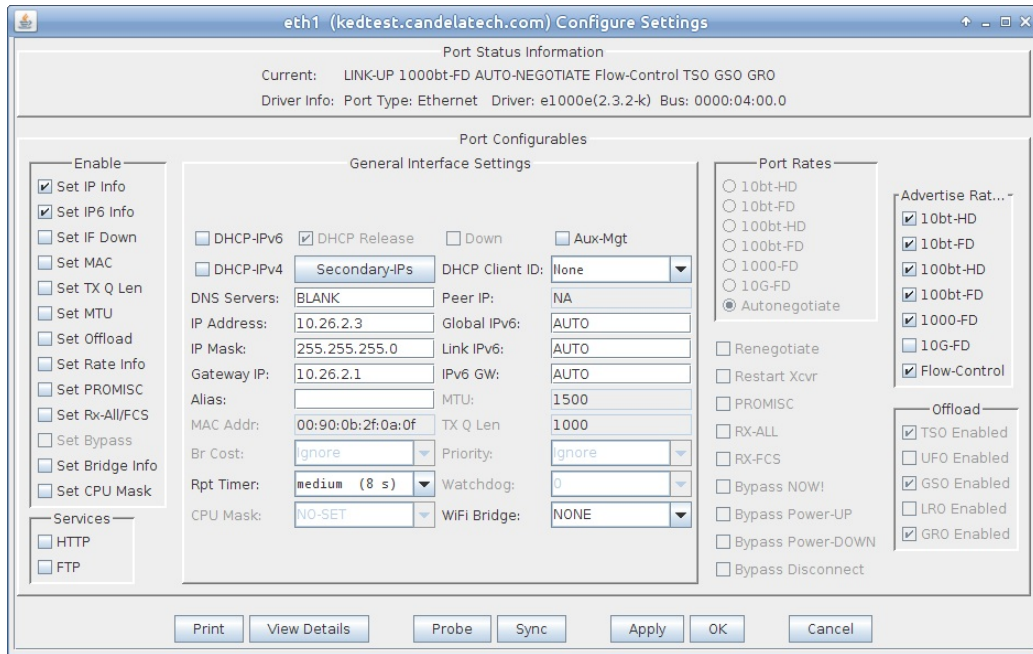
eth1 (kedtest.candelatech.com) Configure Settings

Port Status Information
Current: LINK-UP 1000bt-FD AUTO-NEGOTIATE Flow-Control TSO GSO GRO
Driver Info: Port Type: Ethernet Driver: e1000e(2.3.2-k) Bus: 0000:04:00.0

Port Configurables

Enable
Set IP Info
Set IP6 Info
Set IF Down
Set MAC
Set TX Q Len
Set MTU
Set Offload
Set Rate Info
Set PROMISC
Set Rx-All/FCS
Set Bypass
Set Bridge Info
Set CPU Mask

Services
HTTP
FTP

General Interface Settings
DHCP-IPv6 DHCP Release Down Aux-Mgt
DHCP-IPv4 Secondary-IPs DHCP Client ID: None
DNS Servers: BLANK Peer IP: NA
IP Address: 10.26.2.3 Global IPv6: AUTO
IP Mask: 255.255.255.0 Link IPv6: AUTO
Gateway IP: 10.26.2.1 IPv6 GW: AUTO
Alias: MTU: 1500
MAC Addr: 00:90:0b:2f:0a:0f TX Q Len 1000
Br Cost: Ignore Priority: Ignore
Rpt Timer: medium (8 s) Watchdog: 0
CPU Mask: NO-SET WiFi Bridge: NONE

Port Rates
10bt-HD
10bt-FD
100bt-HD
100bt-FD
1000-FD
10G-FD
Autonegotiate

Renegotiate
Restart Xcvr
PROMISC
RX-ALL
RX-FCS
Bypass NOW!
Bypass Power-UP
Bypass Power-DOWN
Bypass Disconnect

Advertise Rat...
10bt-HD
10bt-FD
100bt-HD
100bt-FD
1000-FD
10G-FD
Flow-Control

Offload
TSO Enabled
UFO Enabled
GSO Enabled
LRO Enabled
GRO Enabled

Print View Details Probe Sync Apply OK Cancel